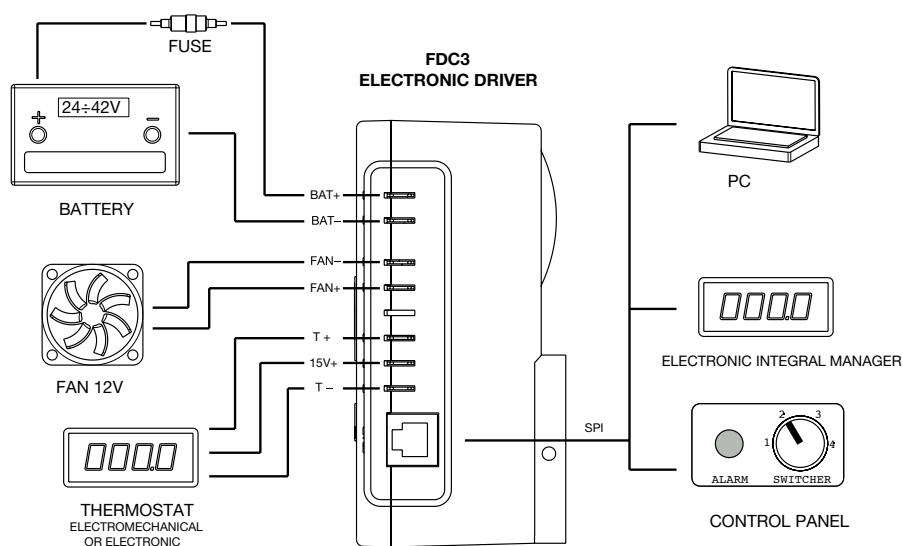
FUSE

FDC3
ELECTRONIC DRIVER

24÷42V

+ −

BATTERY

BAT+
BAT−
FAN−
FAN+
T +
15V+
T −

FAN 12V

000.0

THERMOSTAT
ELECTROMECHANICAL
OR ELECTRONIC

SPI

PC

000.0

ELECTRONIC INTEGRAL MANAGER

1 2 3 4

ALARM SWITCHER

CONTROL PANEL